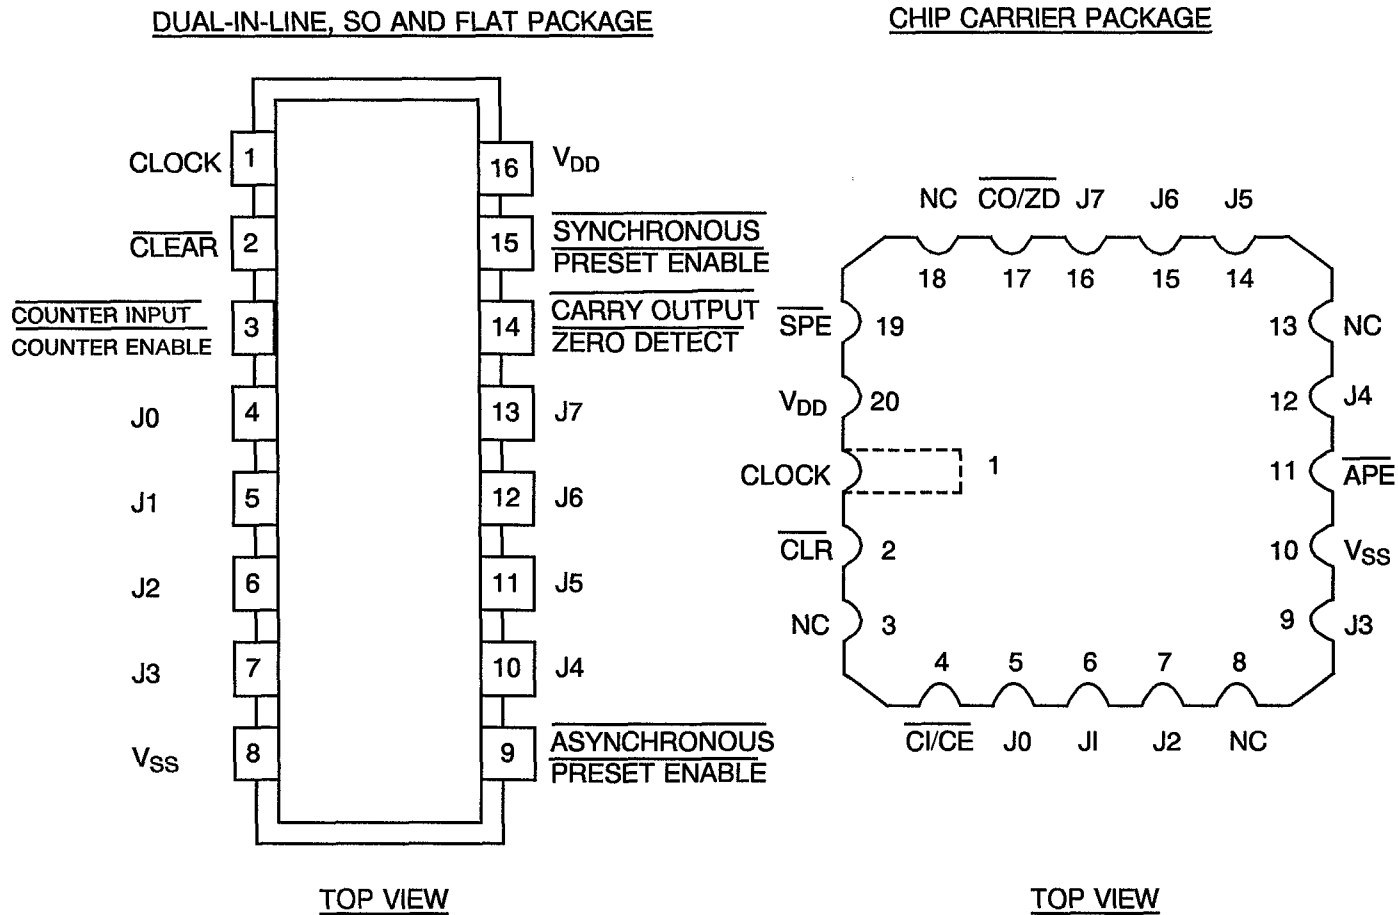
DUAL-IN-LINE, SO AND FLAT PACKAGE

CLOCK 1
$\overline{\text{CLEAR}}$ 2
$\overline{\text{COUNTER INPUT}}$ COUNTER ENABLE 3
J0 4
J1 5
J2 6
J3 7
$V_{SS}$ 8

16 $V_{DD}$
15 $\overline{\text{SYNCHRONOUS PRESET ENABLE}}$
14 $\overline{\text{CARRY OUTPUT}}$ ZERO DETECT
13 J7
12 J6
11 J5
10 J4
9 $\overline{\text{ASYNCHRONOUS PRESET ENABLE}}$

TOP VIEW

CHIP CARRIER PACKAGE

NC $\overline{\text{CO/ZD}}$ J7 J6 J5
18 17 16 15 14

$\overline{\text{SPE}}$ 19
$V_{DD}$ 20
CLOCK 1
$\overline{\text{CLR}}$ 2
NC 3

13 NC
12 J4
11 $\overline{\text{APE}}$
10 $V_{SS}$
9 J3

4 5 6 7 8
$\overline{\text{CI/CE}}$ J0 JI J2 NC

TOP VIEW